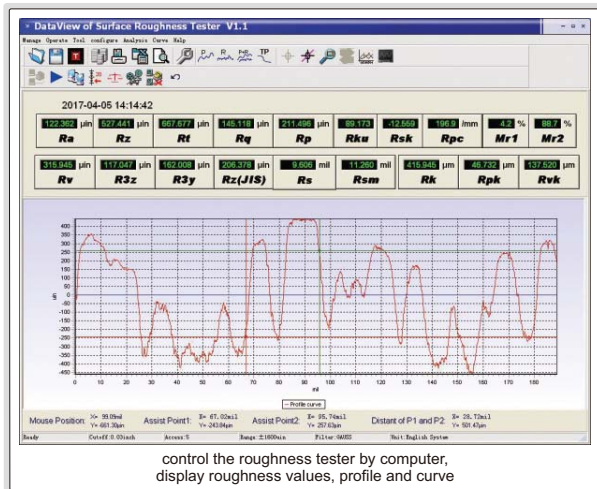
DataView of Surface Roughness Tester V1.1

Manage Operate Tool configure Analysis Curve Help

2017-04-05 14:14:42

122.362 µin Ra
527.441 µin Rz
667.677 µin Rt
145.118 µin Rq
211.496 µin Rp
89.173 Rku
-12.559 Rsk
196.9 /mm Rpc
4.2 % Mr1
88.7 % Mr2

315.945 µin Rv
117.047 µin R3z
162.008 µin R3y
206.378 µin Rz(JIS)
9.606 mil Rs
11.260 mil Rsm
415.945 µm Rk
46.732 µm Rpk
137.520 µm Rvk

400
350
300
250
200
150
100
50
0
-50
-100
-150
-200
-250
-300
-350
-400
-450

µin

0 10 20 30 40 50 60 70 80 90 100 110 120 130 140 150 160 170 180

mil

— Profile curve

Mouse Position: X= 99.09mil Y= 661.39µin
Assist Point1: X= 67.02mil Y= 243.84µin
Assist Point2: X= 95.74mil Y= 257.63µin
Distant of P1 and P2: X= 28.72mil Y= 501.47µin

Ready Cutoff 0.03inch Access:5 Range:±1000uin Filter:GAUSS Unit:English System

control the roughness tester by computer, display roughness values, profile and curve